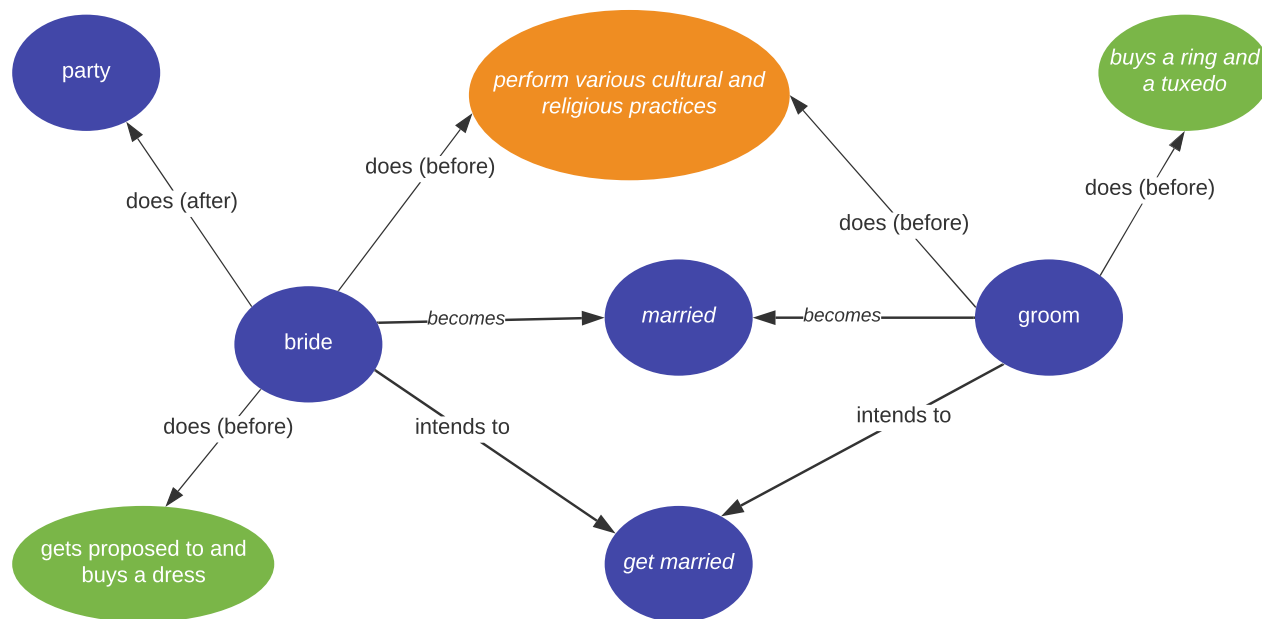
party

perform various cultural and religious practices

buys a ring and a tuxedo

does (after)

does (before)

does (before)

does (before)

bride

becomes

married

becomes

groom

does (before)

intends to

intends to

gets proposed to and buys a dress

get married